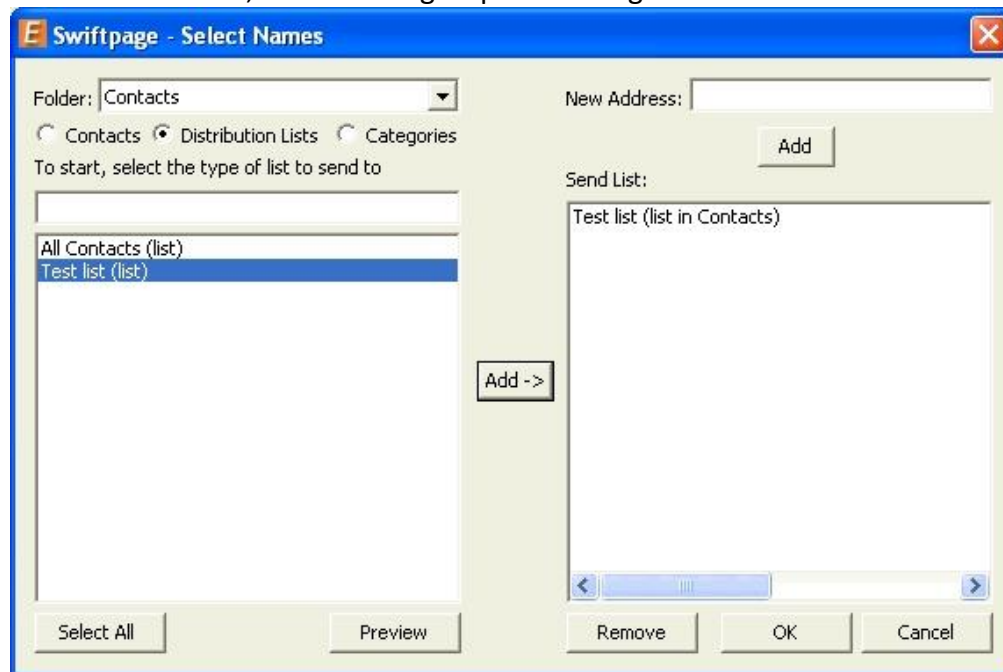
Swiftpage - Select Names

Folder: Contacts

Contacts Distribution Lists Categories

To start, select the type of list to send to

All Contacts (list)
Test list (list)

Select All

Preview

Add ->

New Address:

Add

Send List:

Test list (list in Contacts)

Remove

OK

Cancel